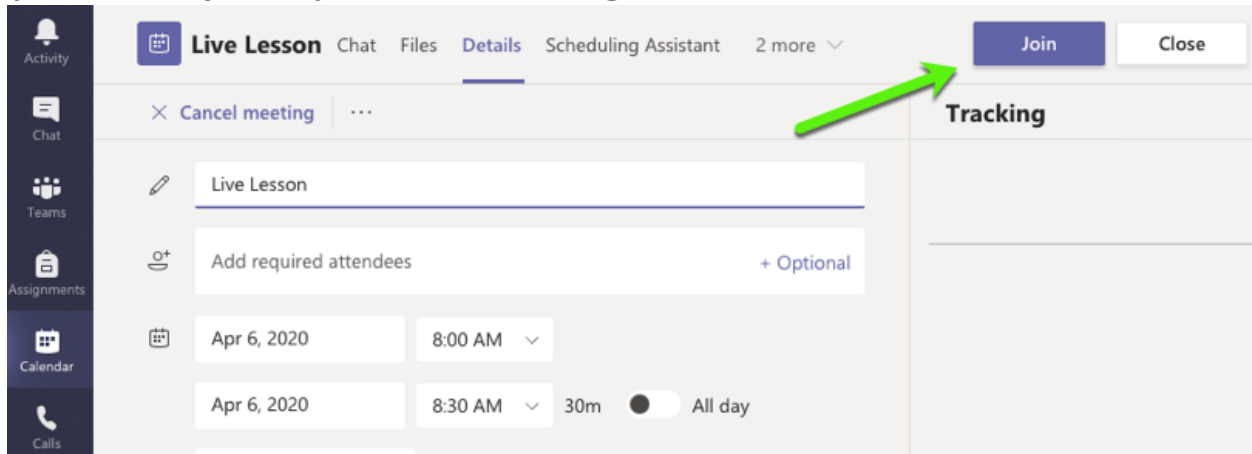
Activity
Chat
Teams
Assignments
Calendar
Calls

Live Lesson Chat Files Details Scheduling Assistant 2 more

Join Close

× Cancel meeting ···

Tracking

Live Lesson

Add required attendees + Optional

Apr 6, 2020 8:00 AM

Apr 6, 2020 8:30 AM 30m All day